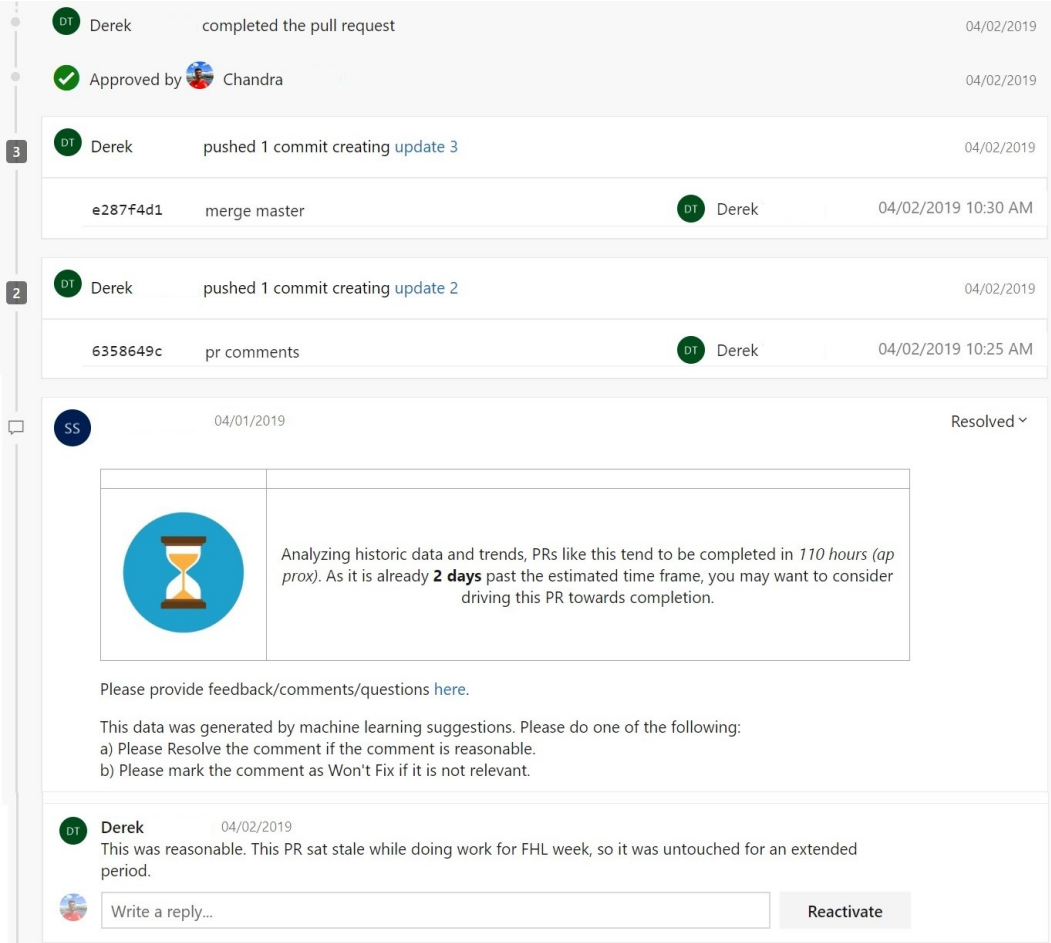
DT Derek completed the pull request 04/02/2019

Approved by Chandra 04/02/2019

3 DT Derek pushed 1 commit creating update 3 04/02/2019

e287f4d1 merge master DT Derek 04/02/2019 10:30 AM

2 DT Derek pushed 1 commit creating update 2 04/02/2019

6358649c pr comments DT Derek 04/02/2019 10:25 AM

SS 04/01/2019 Resolved

| | |
|---|---|
| | Analyzing historic data and trends, PRs like this tend to be completed in *110 hours (ap prox)*. As it is already **2 days** past the estimated time frame, you may want to consider driving this PR towards completion. |

Please provide feedback/comments/questions here.

This data was generated by machine learning suggestions. Please do one of the following:
a) Please Resolve the comment if the comment is reasonable.
b) Please mark the comment as Won't Fix if it is not relevant.

DT Derek 04/02/2019
This was reasonable. This PR sat stale while doing work for FHL week, so it was untouched for an extended period.

Write a reply... Reactivate